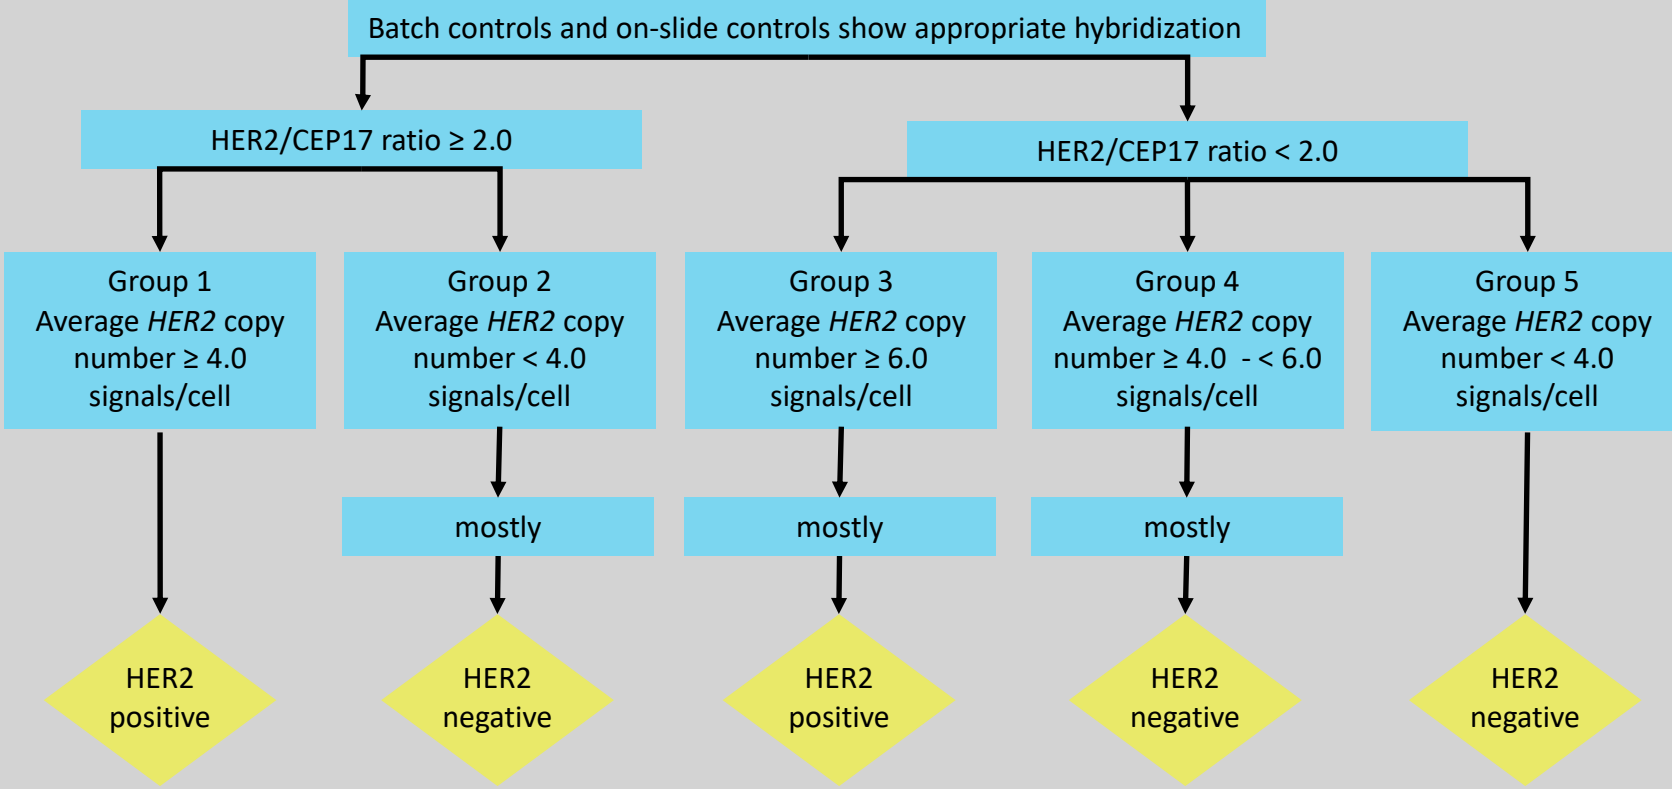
Batch controls and on-slide controls show appropriate hybridization

HER2/CEP17 ratio ≥ 2.0

HER2/CEP17 ratio < 2.0

Group 1
Average *HER2* copy number ≥ 4.0 signals/cell

Group 2
Average *HER2* copy number < 4.0 signals/cell

Group 3
Average *HER2* copy number ≥ 6.0 signals/cell

Group 4
Average *HER2* copy number ≥ 4.0 - < 6.0 signals/cell

Group 5
Average *HER2* copy number < 4.0 signals/cell

mostly

mostly

mostly

HER2 positive

HER2 negative

HER2 positive

HER2 negative

HER2 negative